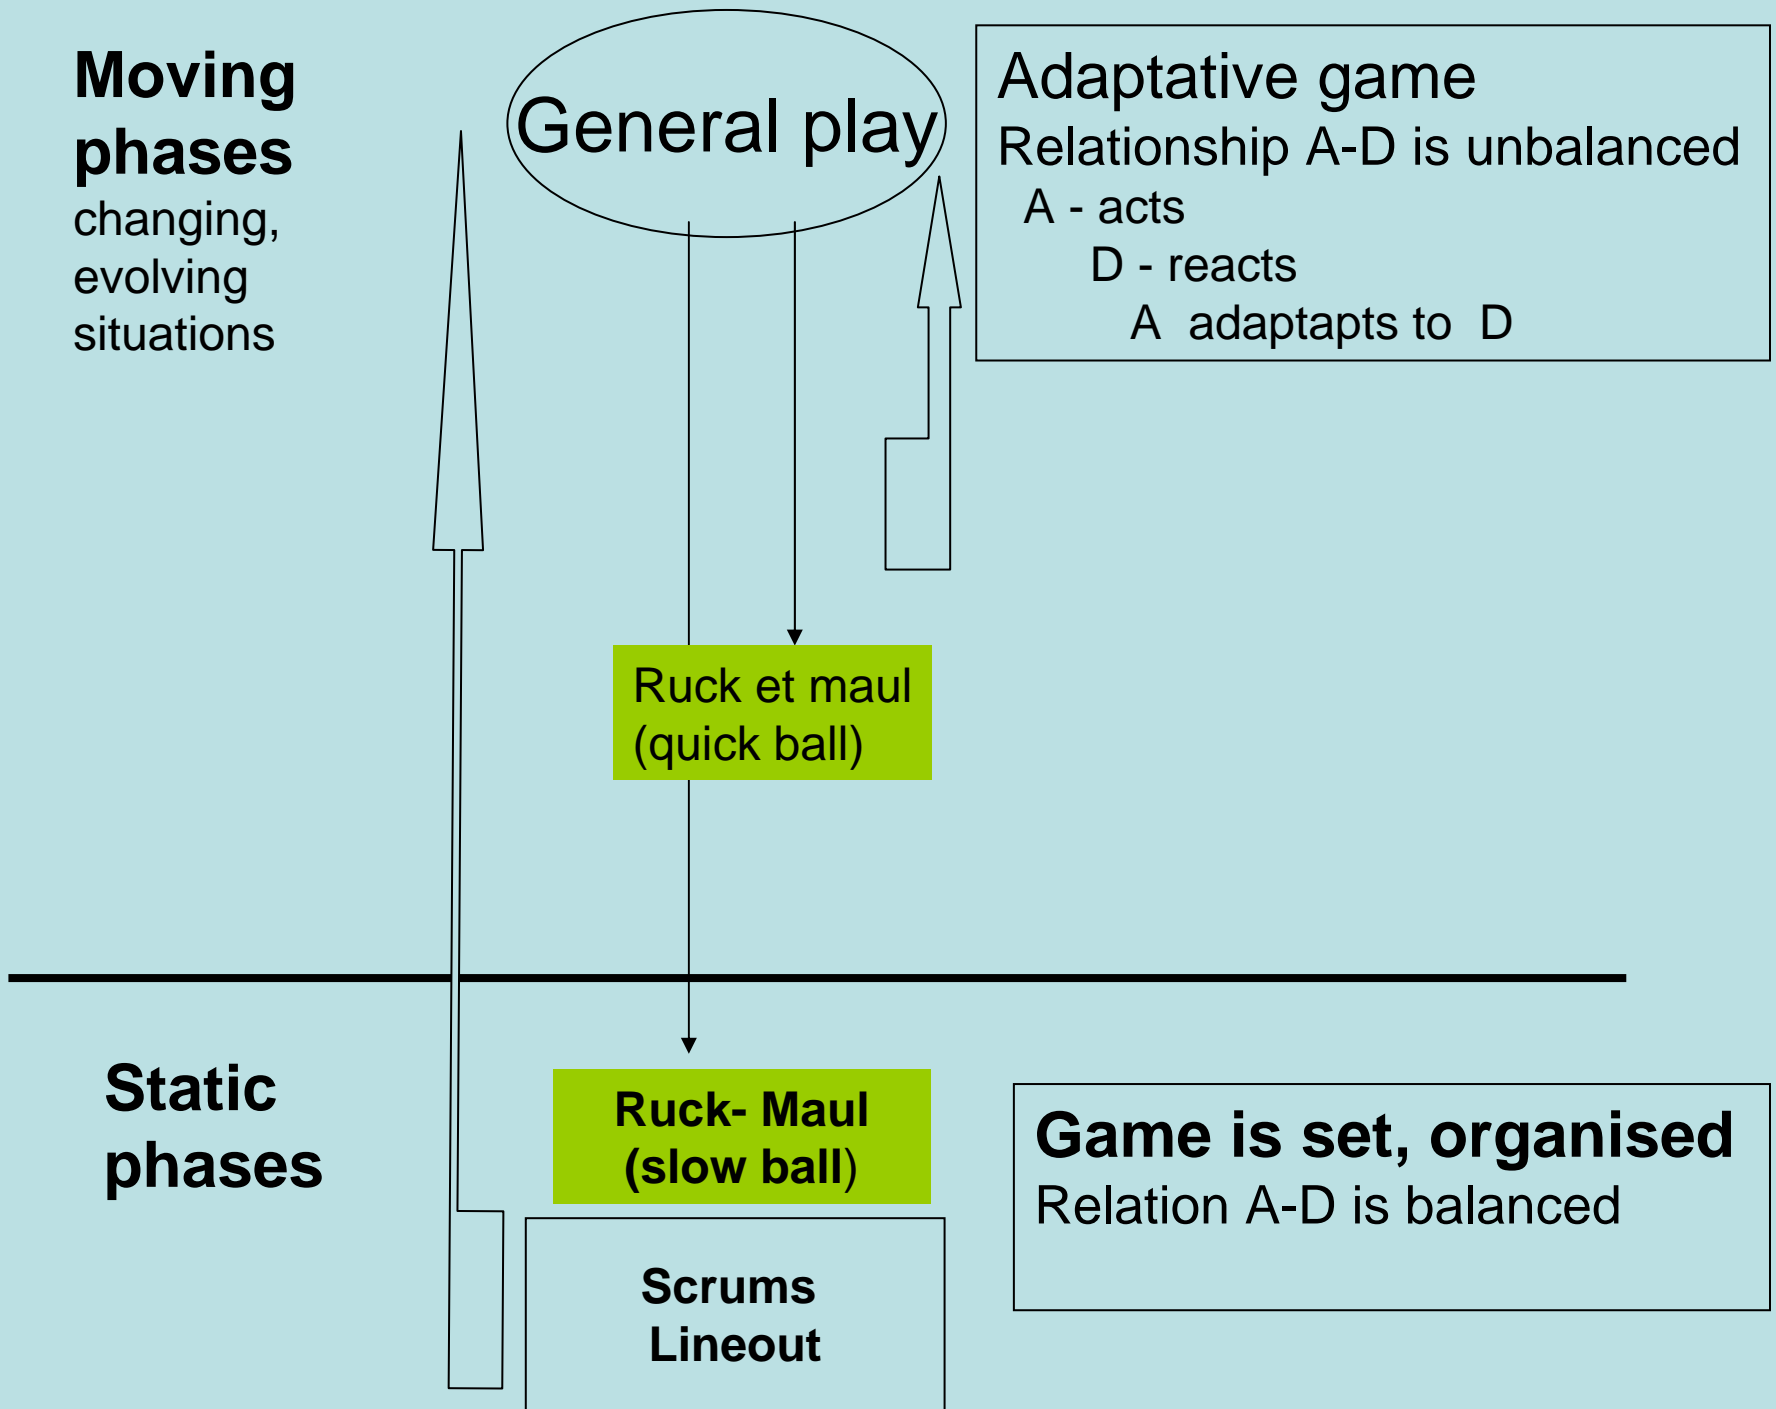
Moving phases
changing, evolving situations

General play

Adaptative game
Relationship A-D is unbalanced
A - acts
D - reacts
A adaptapts to D

Ruck et maul (quick ball)

Static phases

Ruck- Maul (slow ball)

Scrums
Lineout

Game is set, organised
Relation A-D is balanced